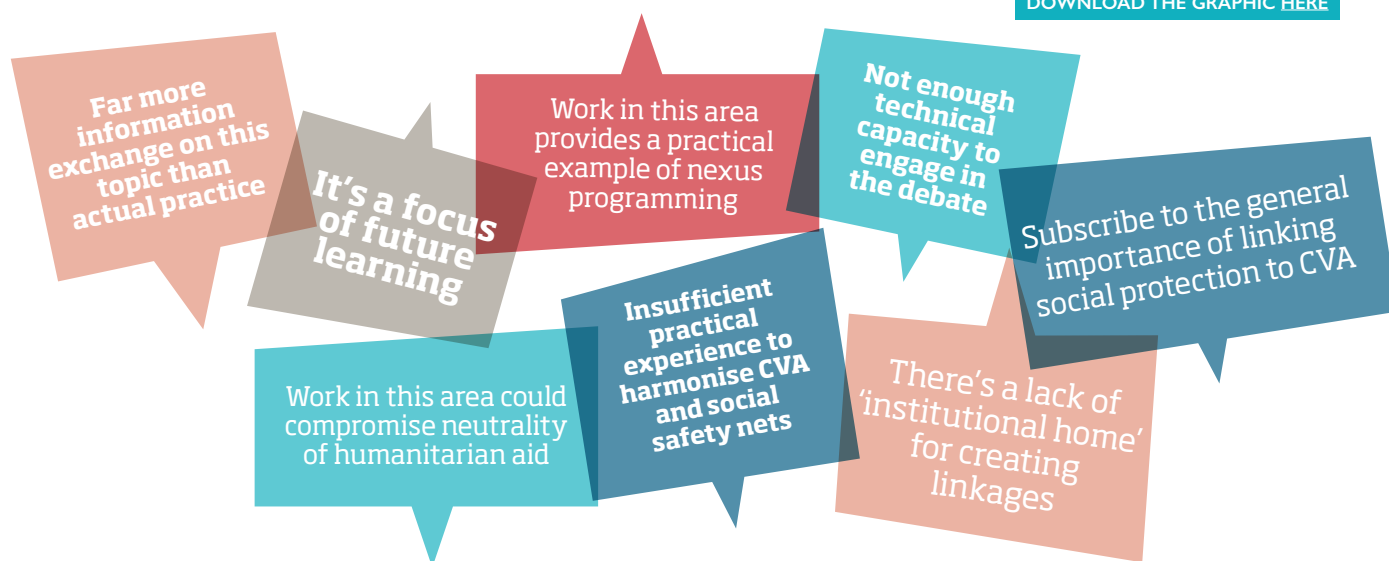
DOWNLOAD THE GRAPHIC HERE

Far more information exchange on this topic than actual practice

It's a focus of future learning

Work in this area provides a practical example of nexus programming

Not enough technical capacity to engage in the debate

Subscribe to the general importance of linking social protection to CVA

Work in this area could compromise neutrality of humanitarian aid

Insufficient practical experience to harmonise CVA and social safety nets

There's a lack of 'institutional home' for creating linkages